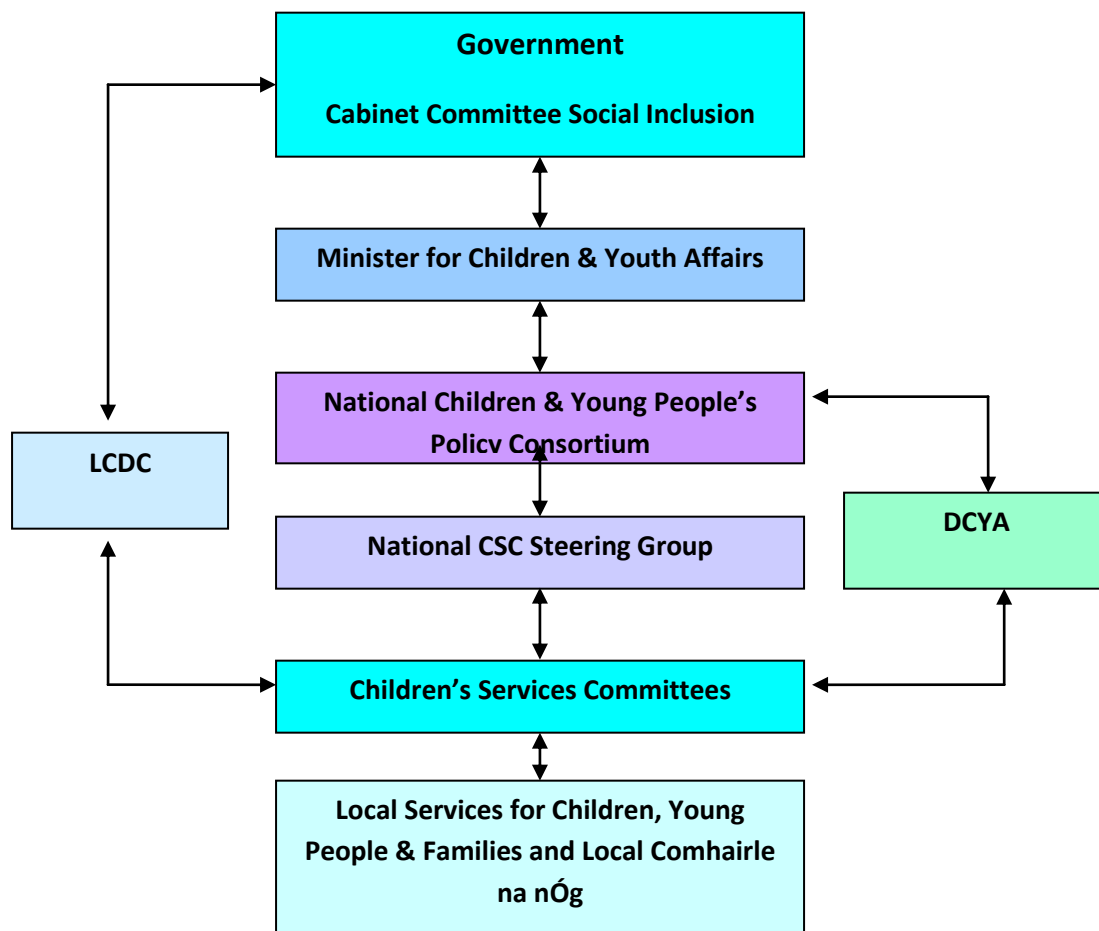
Government

Cabinet Committee Social Inclusion

Minister for Children & Youth Affairs

National Children & Young People's Policy Consortium

LCDC

National CSC Steering Group

DCYA

Children's Services Committees

Local Services for Children, Young People & Families and Local Comhairle na nÓg